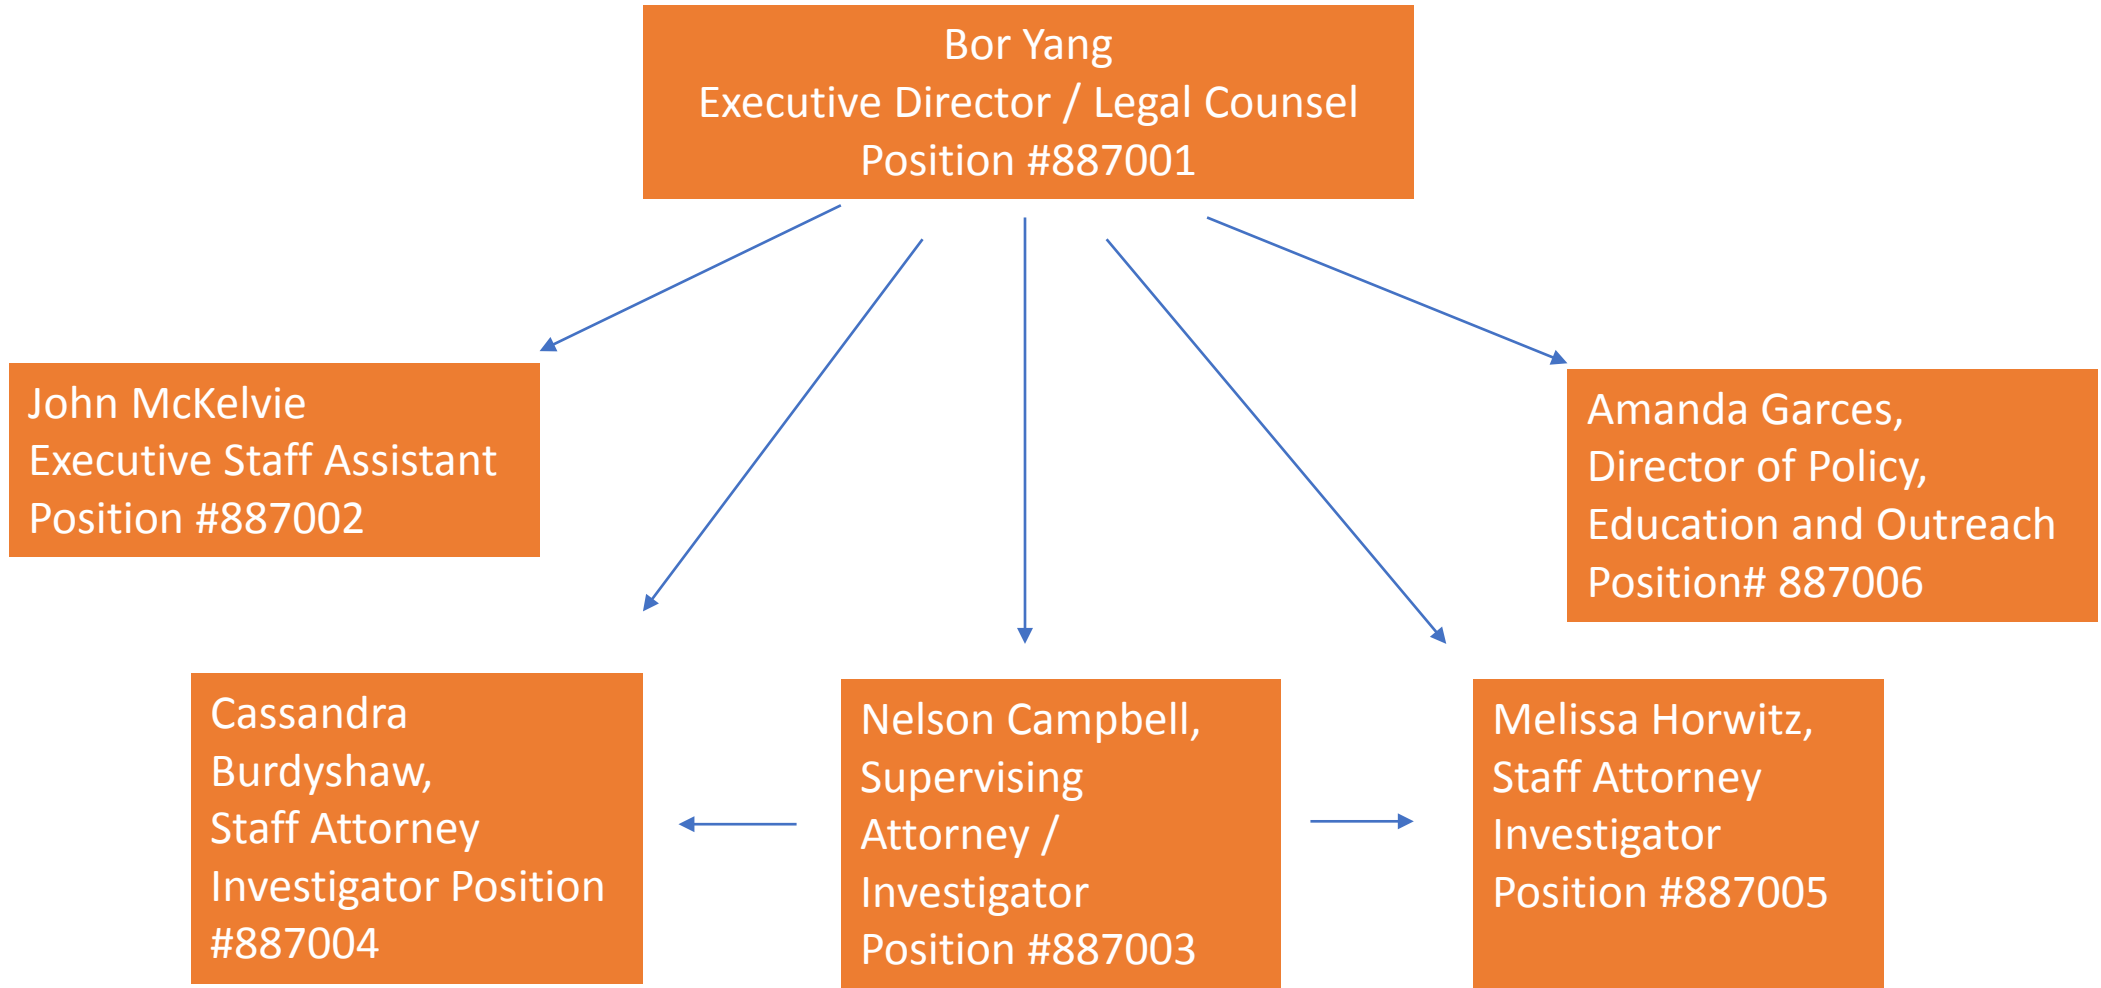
Bor Yang
Executive Director / Legal Counsel
Position #887001

John McKelvie
Executive Staff Assistant
Position #887002

Amanda Garces,
Director of Policy,
Education and Outreach
Position# 887006

Cassandra Burdyshaw,
Staff Attorney
Investigator Position #887004

Nelson Campbell,
Supervising Attorney /
Investigator
Position #887003

Melissa Horwitz,
Staff Attorney
Investigator
Position #887005